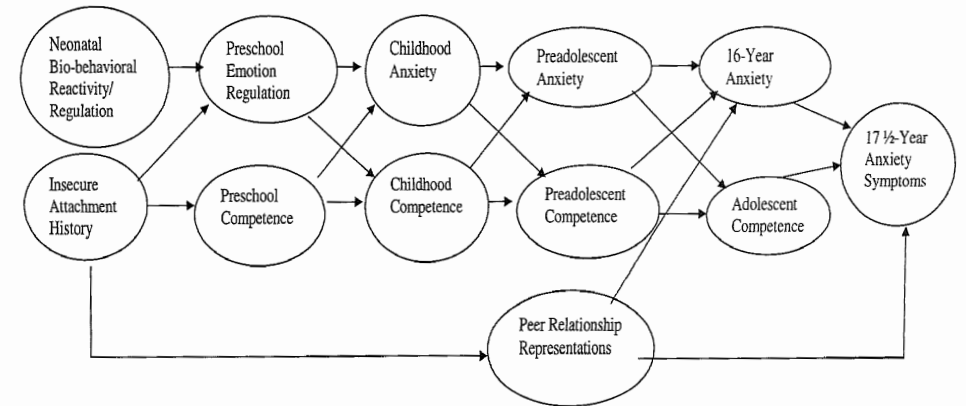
Neonatal Bio-behavioral Reactivity/ Regulation

Insecure Attachment History

Preschool Emotion Regulation

Preschool Competence

Childhood Anxiety

Childhood Competence

Preadolescent Anxiety

Preadolescent Competence

16-Year Anxiety

Adolescent Competence

17 ½-Year Anxiety Symptoms

Peer Relationship Representations